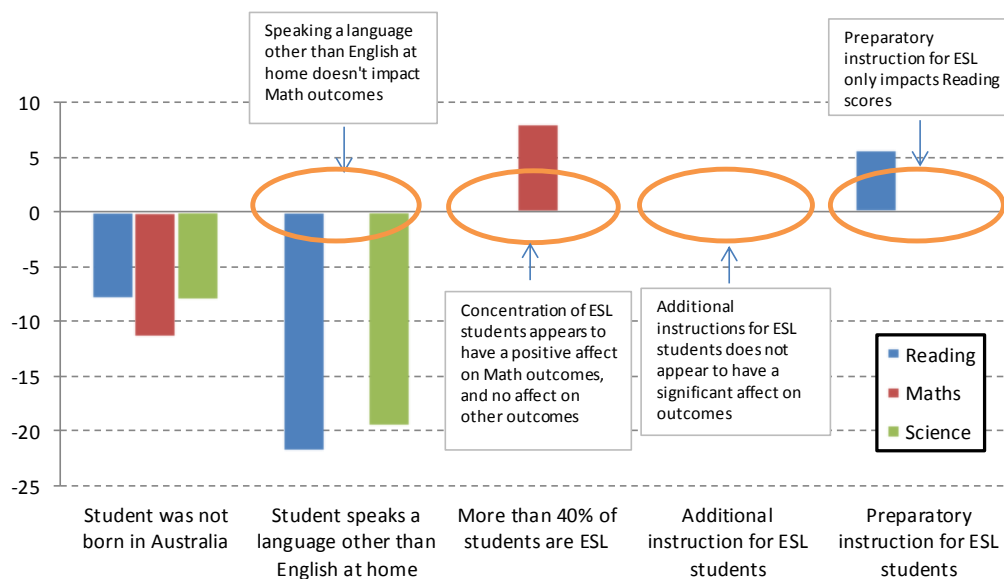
Speaking a language other than English at home doesn't impact Math outcomes

Preparatory instruction for ESL only impacts Reading scores

10
5
0
-5
-10
-15
-20
-25

Concentration of ESL students appears to have a positive affect on Math outcomes, and no affect on other outcomes

Additional instructions for ESL students does not appear to have a significant affect on outcomes

Reading
Maths
Science

Student was not born in Australia

Student speaks a language other than English at home

More than 40% of students are ESL

Additional instruction for ESL students

Preparatory instruction for ESL students